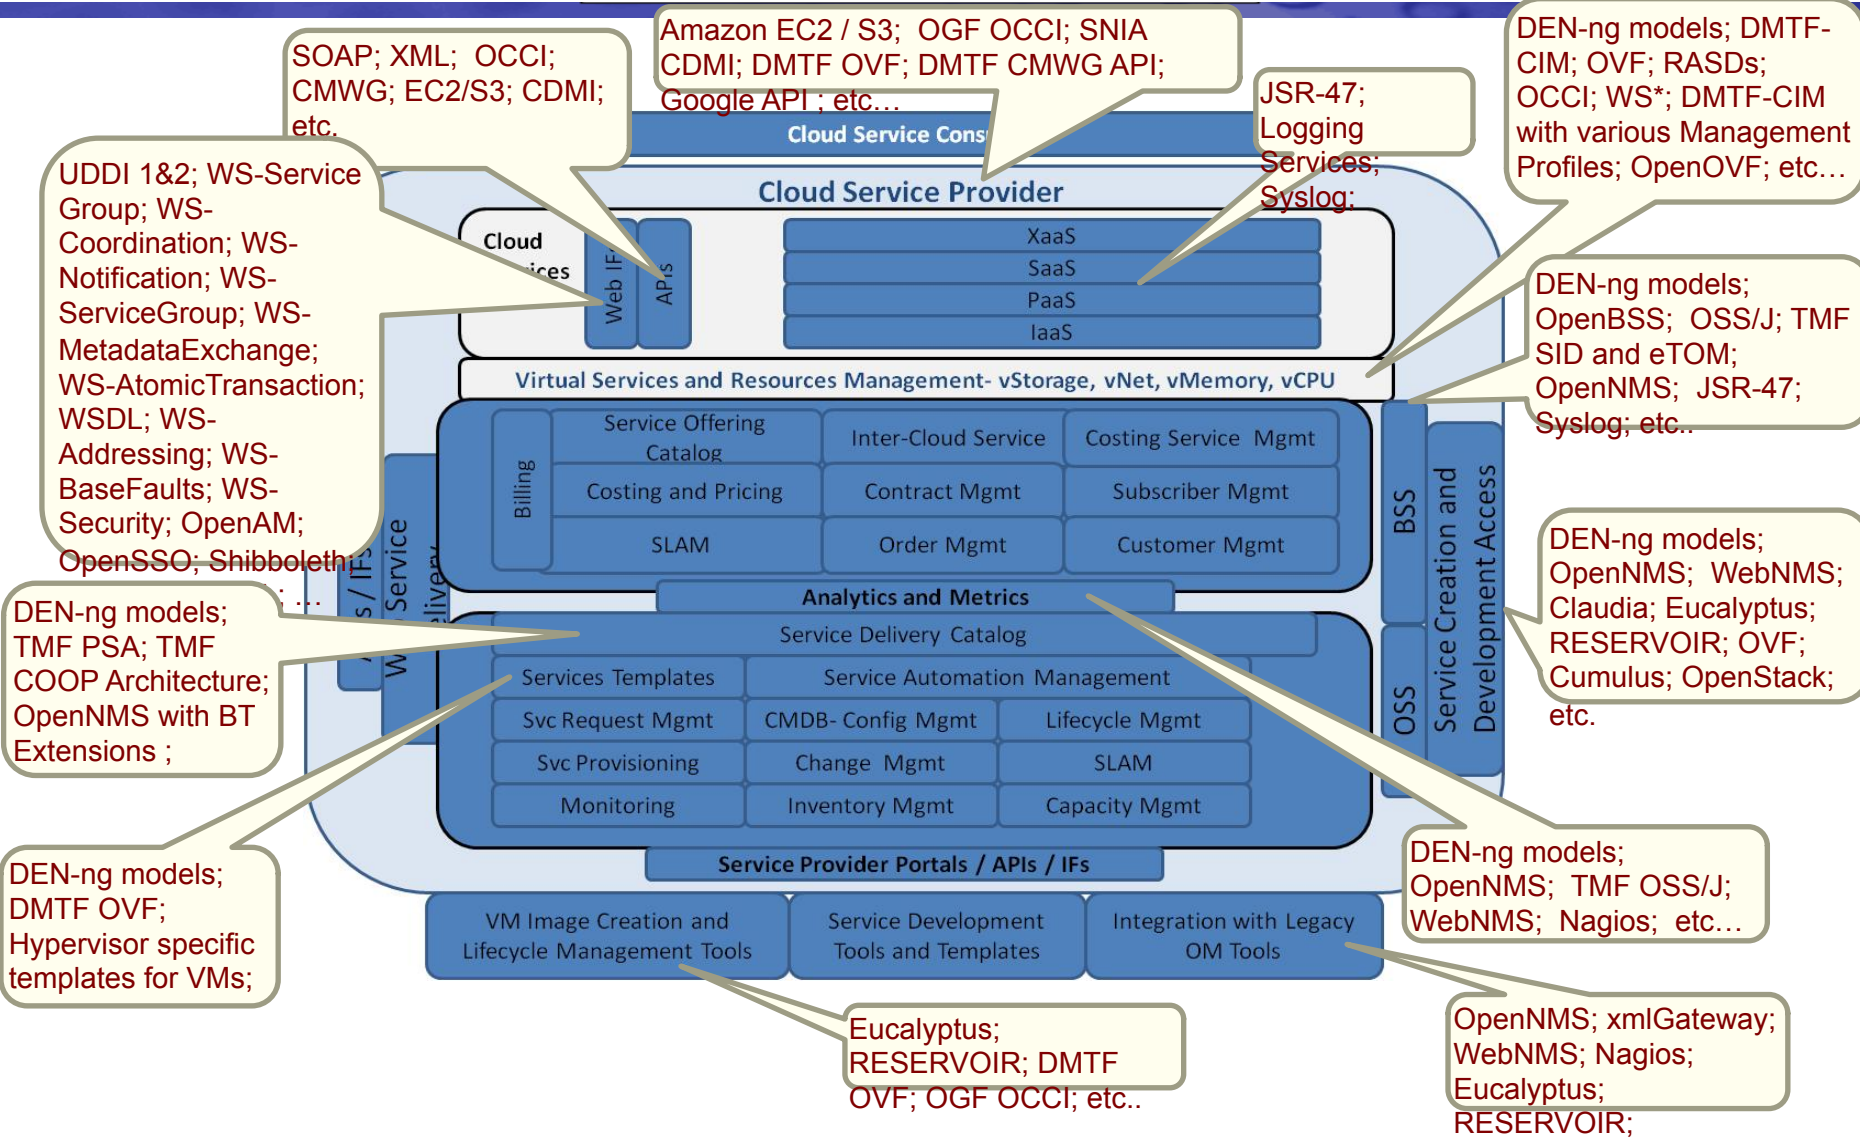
SOAP; XML; OCCI; CMWG; EC2/S3; CDMI; etc.

Amazon EC2 / S3; OGF OCCI; SNIA CDMI; DMTF OVF; DMTF CMWG API; Google API ; etc…

JSR-47; Logging Services; Syslog;

DEN-ng models; DMTF-CIM; OVF; RASDs; OCCI; WS*; DMTF-CIM with various Management Profiles; OpenOVF; etc…

Cloud Service Cons

Cloud Service Provider

UDDI 1&2; WS-Service Group; WS-Coordination; WS-Notification; WS-ServiceGroup; WS-MetadataExchange; WS-AtomicTransaction; WSDL; WS-Addressing; WS-BaseFaults; WS-Security; OpenAM; OpenSSO; Shibboleth; …

Cloud
ices

Web IF

APIs

XaaS
SaaS
PaaS
IaaS

DEN-ng models; OpenBSS; OSS/J; TMF SID and eTOM; OpenNMS; JSR-47; Syslog; etc..

Virtual Services and Resources Management- vStorage, vNet, vMemory, vCPU

Billing

Service Offering Catalog
Inter-Cloud Service
Costing Service Mgmt
Costing and Pricing
Contract Mgmt
Subscriber Mgmt
SLAM
Order Mgmt
Customer Mgmt

BSS

Service Creation and Development Access

DEN-ng models; OpenNMS; WebNMS; Claudia; Eucalyptus; RESERVOIR; OVF; Cumulus; OpenStack; etc.

s / IFs
Service
eliver

DEN-ng models; TMF PSA; TMF COOP Architecture; OpenNMS with BT Extensions ;

Analytics and Metrics
Service Delivery Catalog
Services Templates
Service Automation Management
Svc Request Mgmt
CMDB- Config Mgmt
Lifecycle Mgmt
Svc Provisioning
Change Mgmt
SLAM
Monitoring
Inventory Mgmt
Capacity Mgmt

OSS

DEN-ng models; OpenNMS; TMF OSS/J; WebNMS; Nagios; etc…

Service Provider Portals / APIs / IFs

DEN-ng models; DMTF OVF; Hypervisor specific templates for VMs;

VM Image Creation and Lifecycle Management Tools
Service Development Tools and Templates
Integration with Legacy OM Tools

Eucalyptus; RESERVOIR; DMTF OVF; OGF OCCI; etc..

OpenNMS; xmlGateway; WebNMS; Nagios; Eucalyptus; RESERVOIR;